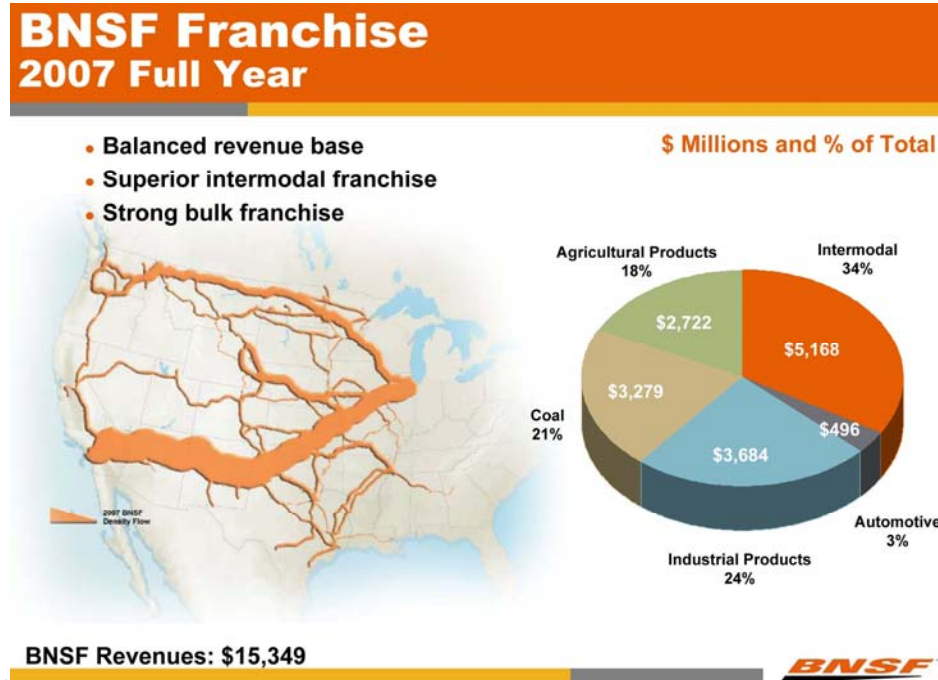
BNSF Franchise
2007 Full Year

- Balanced revenue base
- Superior intermodal franchise
- Strong bulk franchise

$ Millions and % of Total

Agricultural Products 18%
$2,722
Intermodal 34%
$5,168
Coal 21%
$3,279
$496
$3,684
Automotive 3%
Industrial Products 24%

2007 BNSF Density Flow

BNSF Revenues: $15,349

BNSF